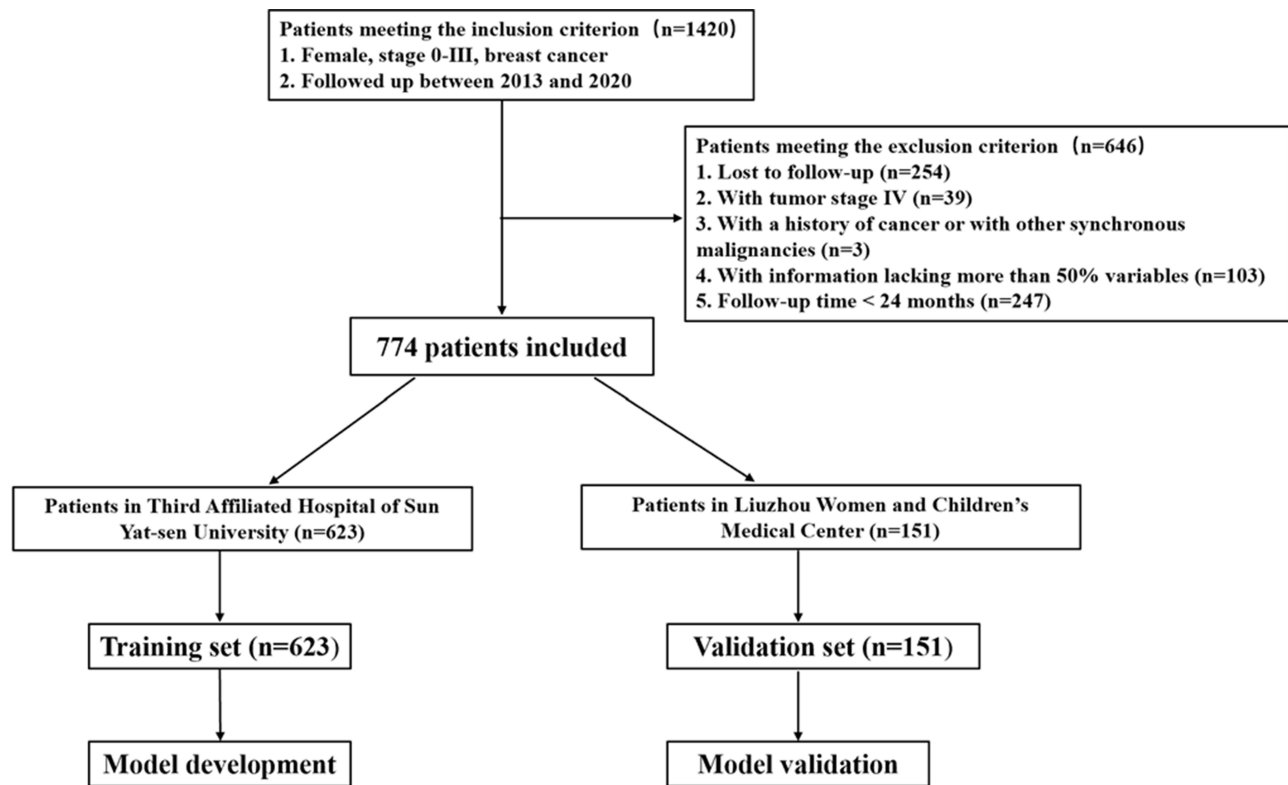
Patients meeting the inclusion criterion（n=1420）
1. Female, stage 0-III, breast cancer
2. Followed up between 2013 and 2020

Patients meeting the exclusion criterion（n=646）
1. Lost to follow-up (n=254)
2. With tumor stage IV (n=39)
3. With a history of cancer or with other synchronous malignancies (n=3)
4. With information lacking more than 50% variables (n=103)
5. Follow-up time < 24 months (n=247)

774 patients included

Patients in Third Affiliated Hospital of Sun Yat-sen University (n=623)

Patients in Liuzhou Women and Children's Medical Center (n=151)

Training set (n=623)

Validation set (n=151)

Model development

Model validation